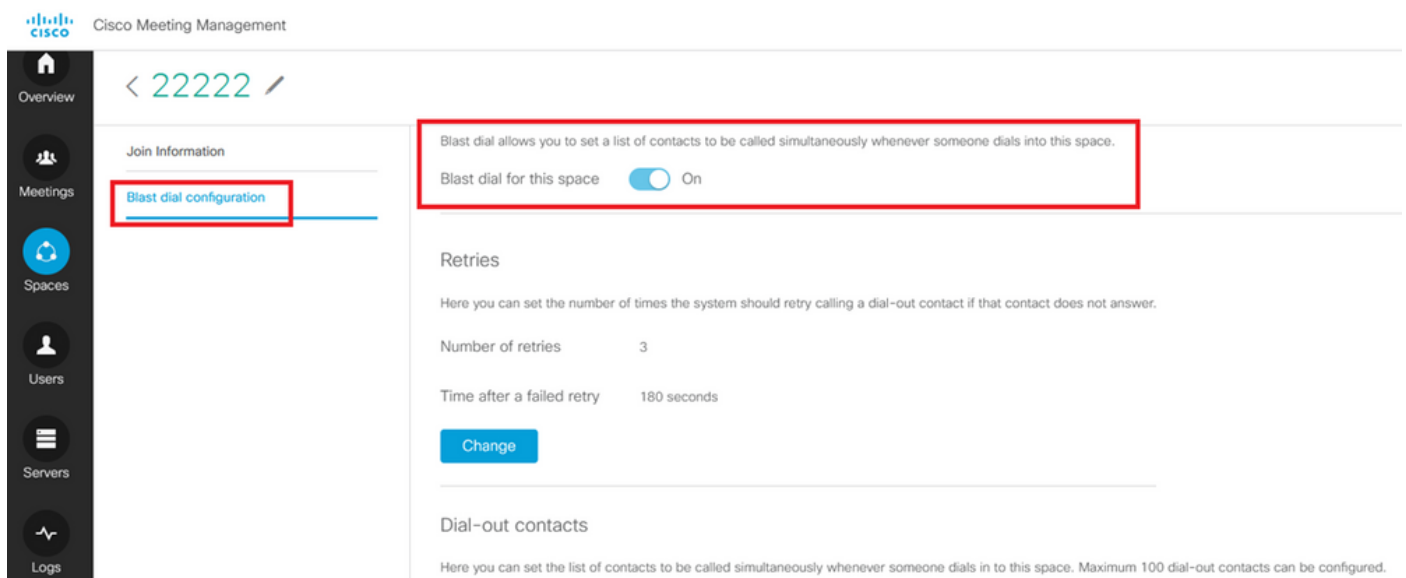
cisco Cisco Meeting Management

Overview

Meetings

Spaces

Users

Servers

Logs

< 22222

Join Information

Blast dial configuration

Blast dial allows you to set a list of contacts to be called simultaneously whenever someone dials into this space.

Blast dial for this space On

Retries

Here you can set the number of times the system should retry calling a dial-out contact if that contact does not answer.

Number of retries 3

Time after a failed retry 180 seconds

Change

Dial-out contacts

Here you can set the list of contacts to be called simultaneously whenever someone dials in to this space. Maximum 100 dial-out contacts can be configured.